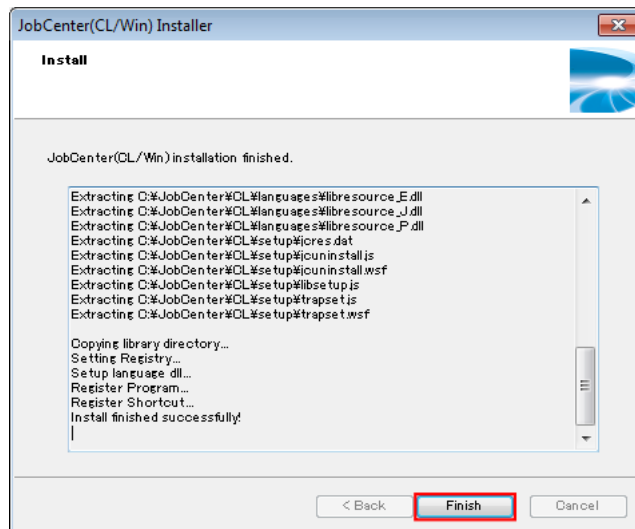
JobCenter(CL/Win) Installer

Install

JobCenter(CL/Win) installation finished.

Extracting C:¥JobCenter¥CL¥languages¥libresource_E.dll
Extracting C:¥JobCenter¥CL¥languages¥libresource_J.dll
Extracting C:¥JobCenter¥CL¥languages¥libresource_P.dll
Extracting C:¥JobCenter¥CL¥setup¥jcres.dat
Extracting C:¥JobCenter¥CL¥setup¥jcuninstall.js
Extracting C:¥JobCenter¥CL¥setup¥jcuninstall.wsf
Extracting C:¥JobCenter¥CL¥setup¥libsetup.js
Extracting C:¥JobCenter¥CL¥setup¥trapset.js
Extracting C:¥JobCenter¥CL¥setup¥trapset.wsf

Copying library directory...
Setting Registry...
Setup language dll...
Register Program...
Register Shortcut...
Install finished successfully!

< Back
Finish
Cancel